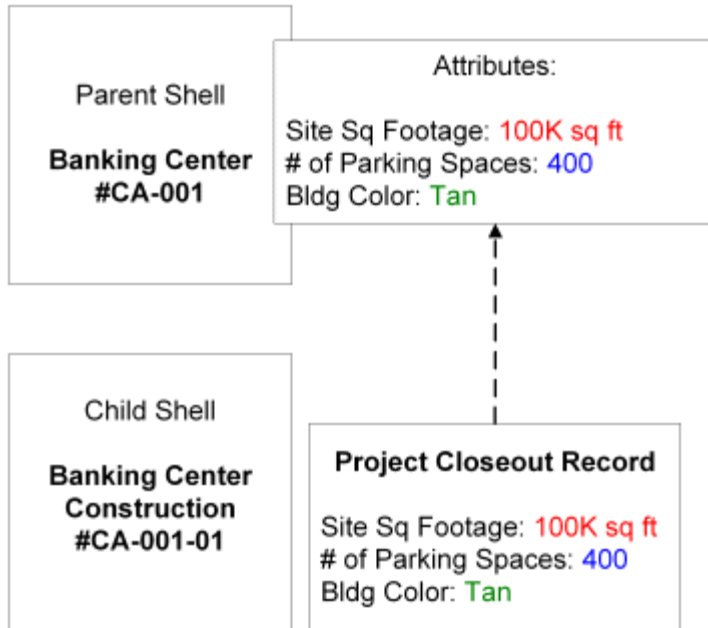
Parent Shell

**Banking Center #CA-001**

Attributes:

Site Sq Footage: 100K sq ft
# of Parking Spaces: 400
Bldg Color: Tan

Child Shell

**Banking Center Construction #CA-001-01**

**Project Closeout Record**

Site Sq Footage: 100K sq ft
# of Parking Spaces: 400
Bldg Color: Tan